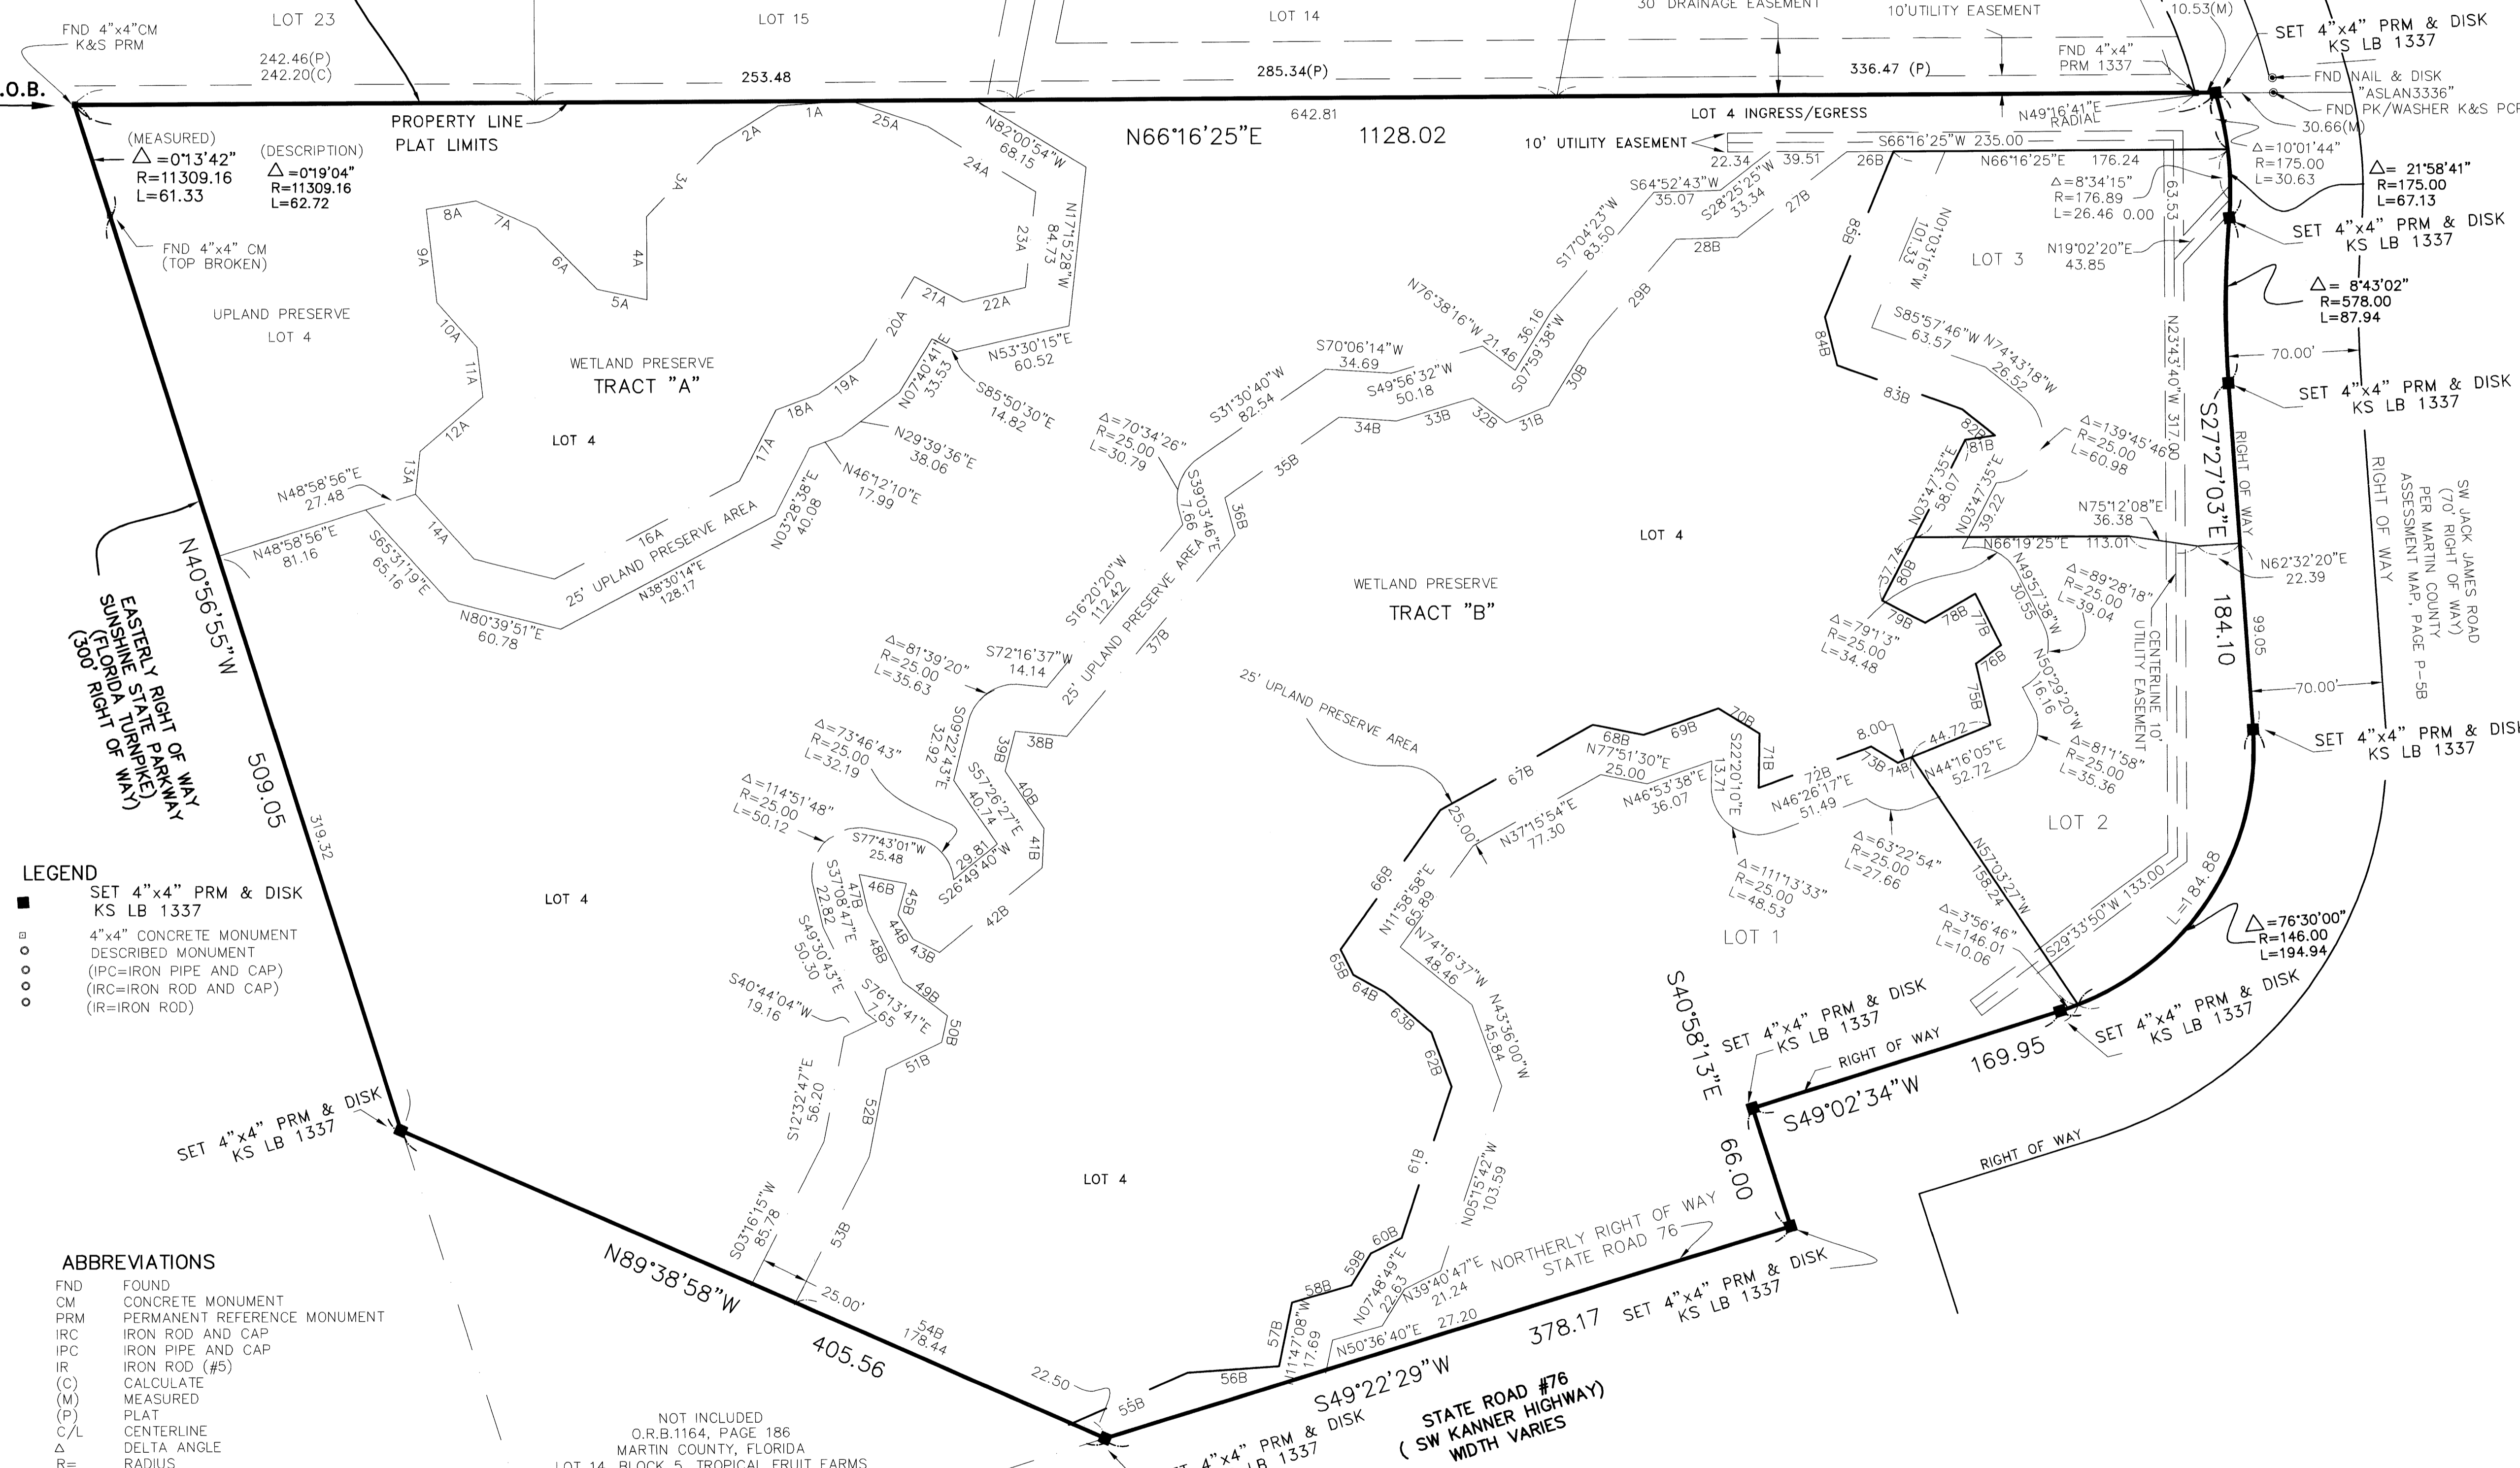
LOT 23
LOT 15
LOT 14
30' DRAINAGE EASEMENT
10'UTILITY EASEMENT
10.53(M)
SET 4"x4" PRM & DISK KS LB 1337
FND 4"x4"CM K&S PRM
242.46(P)
242.20(C)
253.48
285.34(P)
336.47 (P)
FND 4"x4" PRM 1337
FND NAIL & DISK "ASLAN3336"
FND PK/WASHER K&S PCP
.O.B.
PROPERTY LINE
PLAT LIMITS
642.81
N66°16'25"E
1128.02
LOT 4 INGRESS/EGRESS
N49°16'41"E RADIAL
30.66(M)
10' UTILITY EASEMENT
S66°16'25"W 235.00
N66°16'25"E 176.24
$\Delta$=10°01'44"
R=175.00
L=30.63
$\Delta$= 21°58'41"
R=175.00
L=67.13
(MEASURED)
$\Delta$=0°13'42"
R=11309.16
L=61.33
(DESCRIPTION)
$\Delta$=0°19'04"
R=11309.16
L=62.72
FND 4"x4" CM (TOP BROKEN)
N82°00'54"W 68.15
N17°15'28"W 84.73
22.34
39.51
26B
S64°52'43"W 35.07
S28°25'25"W 33.34
27B
$\Delta$=8°34'15"
R=176.89
L=26.46 0.00
63.53
SET 4"x4" PRM & DISK KS LB 1337
N19°02'20"E 43.85
LOT 3
N01°03'16"W 101.33
85B
S17°04'23"W 83.50
28B
$\Delta$= 8°43'02"
R=578.00
L=87.94
UPLAND PRESERVE
LOT 4
WETLAND PRESERVE
TRACT "A"
N53°30'15"E 60.52
N76°38'16"W 21.46
36.16
S07°59'38"W
29B
S85°57'46"W 63.57
N74°43'18"W 26.52
70.00'
S70°06'14"W 34.69
S49°56'32"W 50.18
30B
84B
N23°43'40"W 317.00
S27°27'03"E
RIGHT OF WAY
SET 4"x4" PRM & DISK KS LB 1337
N07°40'41"E 33.53
S85°50'30"E 14.82
S31°30'40"W 82.54
34B
33B
32B
31B
83B
82B
81B
$\Delta$=139°45'46"
R=25.00
L=60.98
RIGHT OF WAY
SW JACK JAMES ROAD (70' RIGHT OF WAY) PER MARTIN COUNTY ASSESSMENT MAP, PAGE P-5B
LOT 4
N29°39'36"E 38.06
$\Delta$=70°34'26"
R=25.00
L=30.79
N03°47'35"E 58.07
N03°47'35"E 39.22
N48°58'56"E 27.48
N46°12'10"E 17.99
S39°03'46"E 7.66
35B
36B
LOT 4
N75°12'08"E 36.38
N48°58'56"E 81.16
S65°31'19"E 65.16
16A
25' UPLAND PRESERVE AREA
N03°28'38"E 40.08
N38°30'14"E 128.17
N66°19'25"E 113.01
N62°32'20"E 22.39
WETLAND PRESERVE
TRACT "B"
37.74
80B
N49°57'38"W 30.55
$\Delta$=89°28'18"
R=25.00
L=39.04
N80°39'51"E 60.78
S16°20'20"W 112.42
25' UPLAND PRESERVE AREA
37B
79B
78B
77B
CENTERLINE 10' UTILITY EASEMENT
184.10
99.05
$\Delta$=79°1'3"
R=25.00
L=34.48
76B
N50°29'20"W 16.16
70.00'
$\Delta$=81°39'20"
R=25.00
L=35.63
S72°16'37"W 14.14
25' UPLAND PRESERVE AREA
75B
SET 4"x4" PRM & DISK KS LB 1337
N40°56'55"W
EASTERLY RIGHT OF WAY SUNSHINE STATE PARKWAY (FLORIDA TURNPIKE) (300' RIGHT OF WAY)
S09°22'43"E 32.92
39B
38B
68B
69B
70B
N77°51'30"E 25.00
S22°20'10"E 13.71
71B
8.00
74B
73B
44.72
72B
N44°16'05"E 52.72
$\Delta$=81°1'58"
R=25.00
L=35.36
$\Delta$=73°46'43"
R=25.00
L=32.19
S57°26'27"E 40.74
40B
67B
N46°53'38"E 36.07
N46°26'17"E 51.49
509.05
319.32
$\Delta$=114°51'48"
R=25.00
L=50.12
S77°43'01"W 25.48
29.81
S26°49'40"W
41B
25.00
N37°15'54"E 77.30
$\Delta$=63°22'54"
R=25.00
L=27.66
LOT 2
N57°03'27"W 158.24
LEGEND
SET 4"x4" PRM & DISK KS LB 1337
4"x4" CONCRETE MONUMENT
DESCRIBED MONUMENT
(IPC=IRON PIPE AND CAP)
(IRC=IRON ROD AND CAP)
(IR=IRON ROD)
LOT 4
S37°08'47"E 22.82
47B
46B
45B
44B
43B
42B
66B
N11°58'58"E 65.89
$\Delta$=111°13'33"
R=25.00
L=48.53
S29°33'50"W 133.00
L=184.88
$\Delta$=76°30'00"
R=146.00
L=194.94
S49°30'43"E 50.30
48B
N74°16'37"W 48.46
LOT 1
$\Delta$=3°56'46"
R=146.01
L=10.06
S40°44'04"W 19.16
S76°13'41"E 7.65
49B
50B
65B
64B
63B
N43°36'00"W 45.84
S40°58'13"E
SET 4"x4" PRM & DISK KS LB 1337
SET 4"x4" PRM & DISK KS LB 1337
51B
62B
RIGHT OF WAY
169.95
SET 4"x4" PRM & DISK KS LB 1337
S12°32'47"E 56.20
52B
S49°02'34"W
RIGHT OF WAY
LOT 4
61B
N05°15'42"W 103.59
66.00
NORTHERLY RIGHT OF WAY STATE ROAD 76
S03°16'15"W 85.78
53B
60B
59B
58B
N07°48'49"E 22.63
N39°40'47"E 21.24
ABBREVIATIONS
FND FOUND
CM CONCRETE MONUMENT
PRM PERMANENT REFERENCE MONUMENT
IRC IRON ROD AND CAP
IPC IRON PIPE AND CAP
IR IRON ROD (#5)
(C) CALCULATE
(M) MEASURED
(P) PLAT
C/L CENTERLINE
$\Delta$ DELTA ANGLE
R= RADIUS
N89°38'58"W
25.00'
54B 178.44
405.56
57B
N11°47'08"W 17.69
N50°36'40"E 27.20
378.17
SET 4"x4" PRM & DISK KS LB 1337
22.50
55B
56B
S49°22'29"W
NOT INCLUDED O.R.B.1164, PAGE 186 MARTIN COUNTY, FLORIDA LOT 14, BLOCK 5, TROPICAL FRUIT FARMS
4"x4" PRM & DISK LB 1337
STATE ROAD #76 ( SW KANNER HIGHWAY) WIDTH VARIES